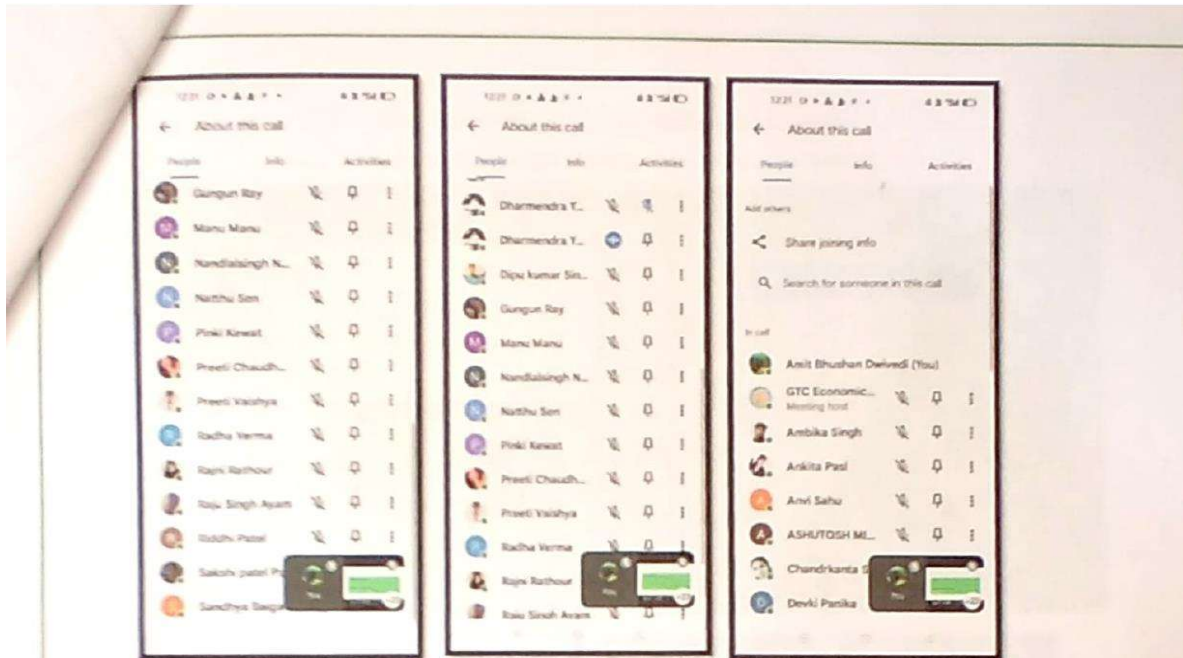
About this call

People Info Activities

Gungun Ray

Manu Manu

Nandlalsingh N...

Natthu Sen

Pinki Kewat

Preeti Chaudh...

Preeti Vaishya

Radha Verma

Rajni Rathour

Raju Singh Ayam

Riddhi Patel

Sakshi patel P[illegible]

Sandhya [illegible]

You

About this call

People Info Activities

Dharmendra T...

Dharmendra T...

Dipu kumar Sin...

Gungun Ray

Manu Manu

Nandlalsingh N...

Natthu Sen

Pinki Kewat

Preeti Chaudh...

Preeti Vaishya

Radha Verma

Rajni Rathour

Raju Singh Ayam

You

About this call

People Info Activities

Add others

Share joining info

Search for someone in this call

In call

Amit Bhushan Dwivedi (You)

GTC Economic...
Meeting host

Ambika Singh

Ankita Pasi

Anvi Sahu

ASHUTOSH MI...

Chandrkanta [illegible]

Devki Panika

You